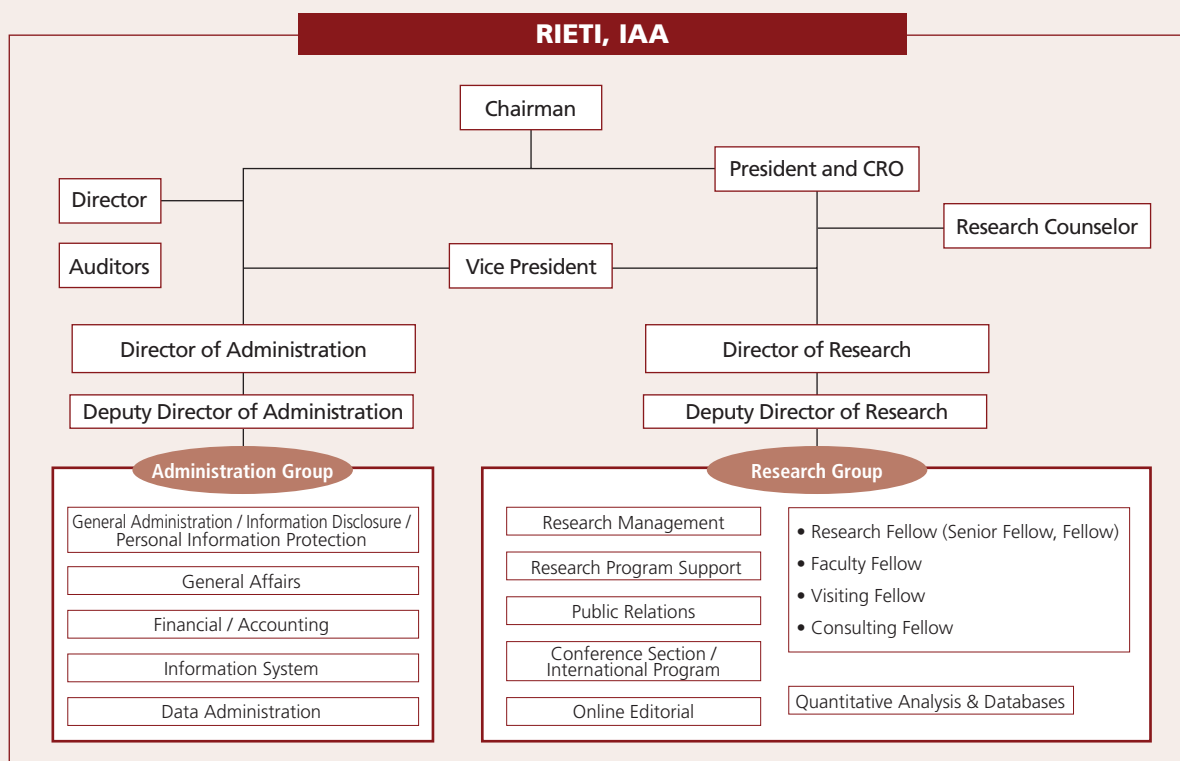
RIETI, IAA

Chairman

President and CRO

Director

Research Counselor

Auditors

Vice President

Director of Administration

Director of Research

Deputy Director of Administration

Deputy Director of Research

Administration Group

General Administration / Information Disclosure / Personal Information Protection

General Affairs

Financial / Accounting

Information System

Data Administration

Research Group

Research Management

Research Program Support

Public Relations

Conference Section / International Program

Online Editorial

• Research Fellow (Senior Fellow, Fellow)
• Faculty Fellow
• Visiting Fellow
• Consulting Fellow

Quantitative Analysis & Databases